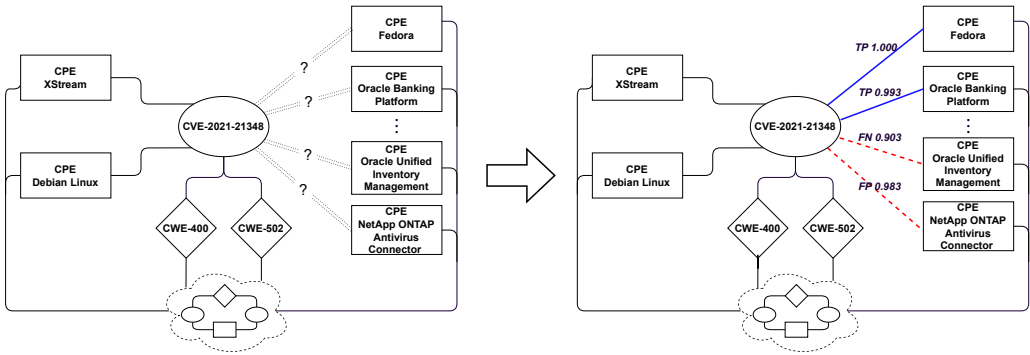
CPE
XStream

CPE
Fedora

?

CPE
Oracle Banking
Platform

?

CVE-2021-21348

⋮

CPE
Debian Linux

?

CPE
Oracle Unified
Inventory
Management

?

CPE
NetApp ONTAP
Antivirus
Connector

CWE-400

CWE-502

CPE
XStream

TP 1.000

CPE
Fedora

TP 0.993

CPE
Oracle Banking
Platform

CVE-2021-21348

⋮

FN 0.903

CPE
Debian Linux

CPE
Oracle Unified
Inventory
Management

FP 0.983

CPE
NetApp ONTAP
Antivirus
Connector

CWE-400

CWE-502